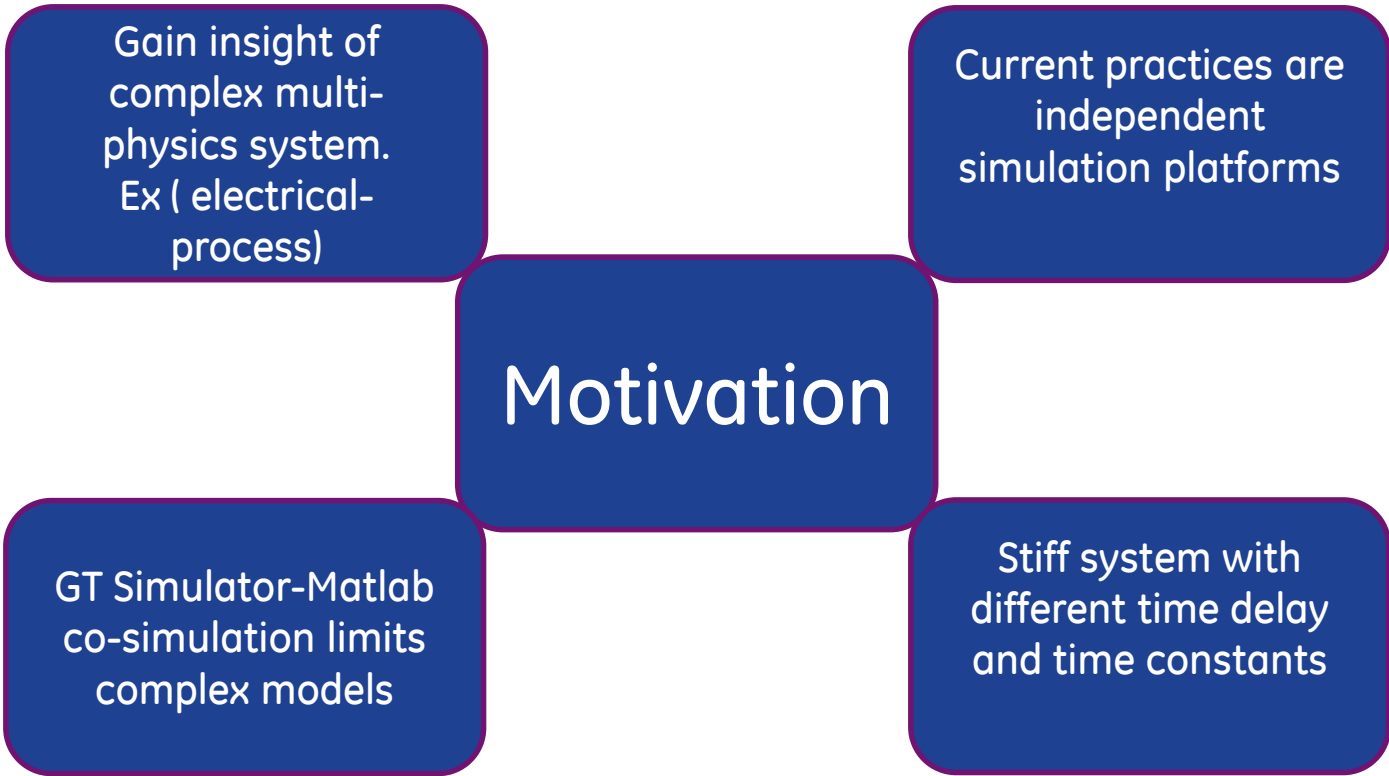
Gain insight of complex multi-physics system. Ex ( electrical-process)

Current practices are independent simulation platforms

Motivation

GT Simulator-Matlab co-simulation limits complex models

Stiff system with different time delay and time constants